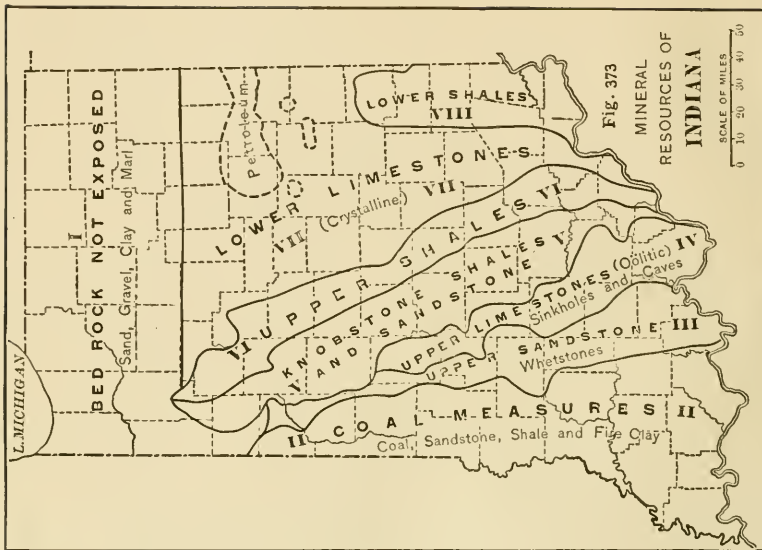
Fig. 373
MINERAL
RESOURCES OF
INDIANA

SCALE OF MILES
0 10 20 30 40 50

L. MICHIGAN

I
BED ROCK NOT EXPOSED
Sand, Gravel, Clay and Marl

Petroleum

LOWER SHALES
VIII

LOWER LIMESTONES
VII
VII (Crystalline)

VI UPPER SHALES VI

V KNOBSTONE SHALES V
AND SANDSTONE

UPPER LIMESTONES (Oölitic) IV
Sinkholes and Caves

UPPER SANDSTONE III
Whetstones

II COAL MEASURES II
Coal, Sandstone, Shale and Fire Clay